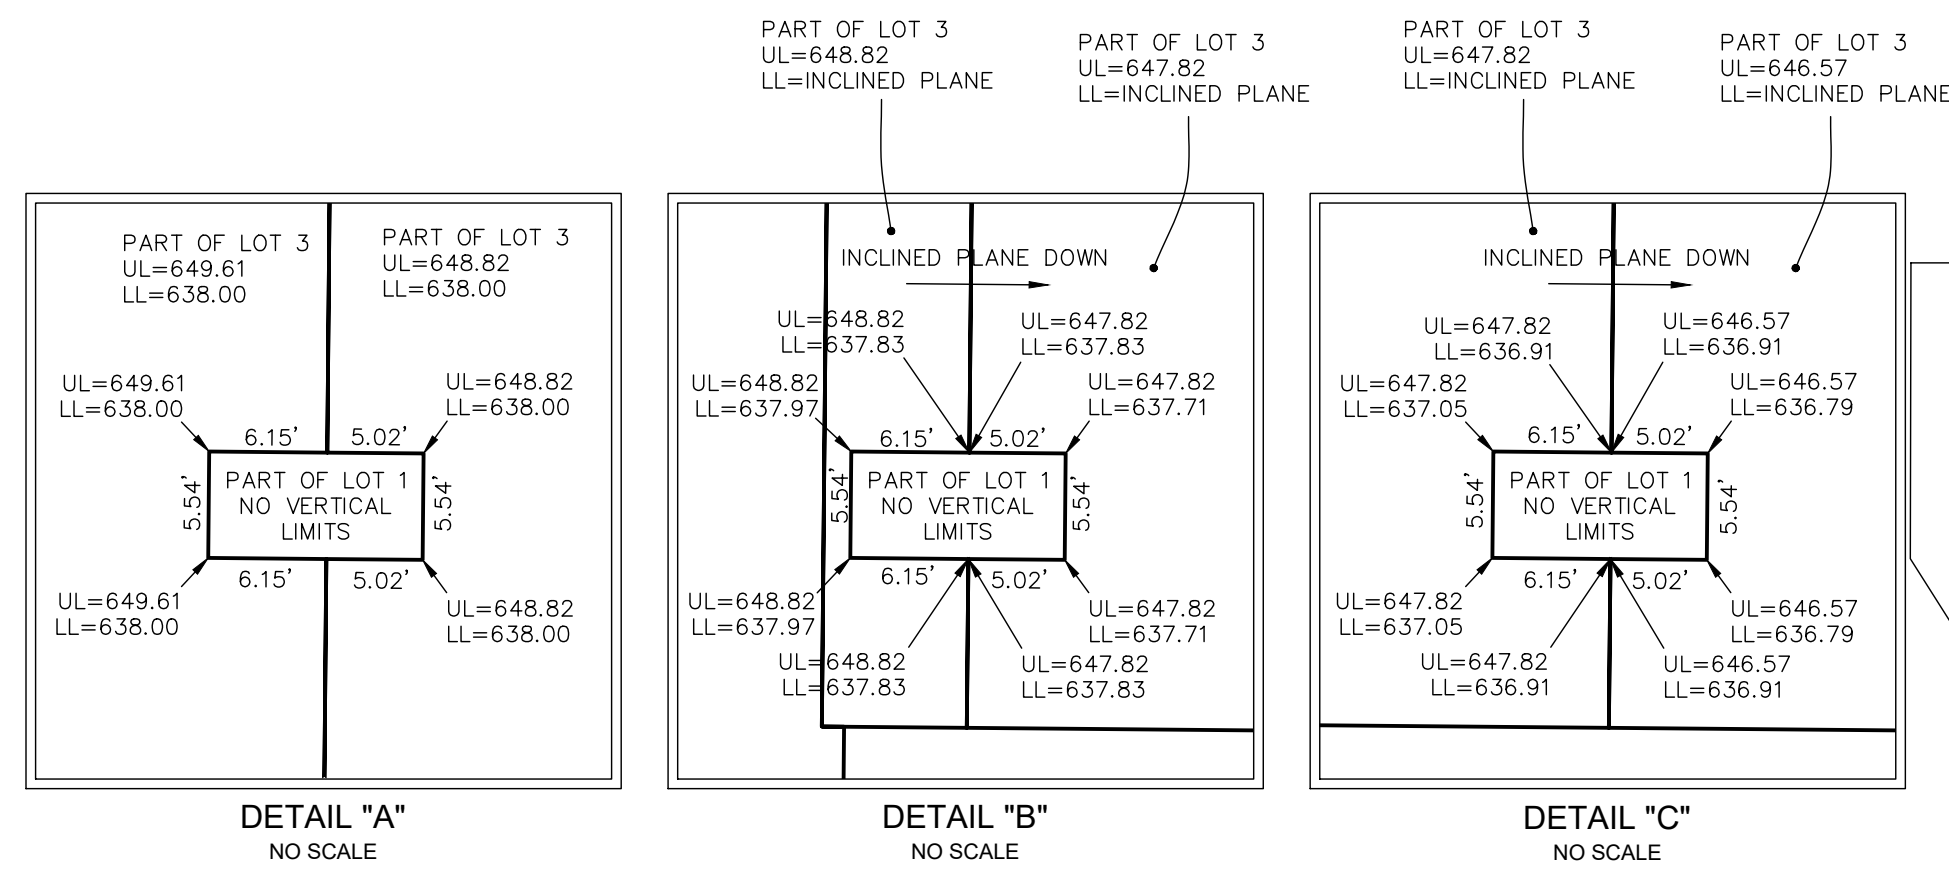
PART OF LOT 3
UL=649.61
LL=638.00

PART OF LOT 3
UL=648.82
LL=638.00

UL=649.61
LL=638.00

UL=648.82
LL=638.00

6.15'
5.02'
5.54'
PART OF LOT 1
NO VERTICAL
LIMITS
5.54'
6.15'
5.02'

UL=649.61
LL=638.00

UL=648.82
LL=638.00

DETAIL "A"
NO SCALE

PART OF LOT 3
UL=648.82
LL=INCLINED PLANE

PART OF LOT 3
UL=647.82
LL=INCLINED PLANE

INCLINED PLANE DOWN

UL=648.82
LL=637.83

UL=647.82
LL=637.83

UL=648.82
LL=637.97

UL=647.82
LL=637.71

6.15'
5.02'
5.54'
PART OF LOT 1
NO VERTICAL
LIMITS
5.54'
6.15'
5.02'

UL=648.82
LL=637.97

UL=647.82
LL=637.71

UL=648.82
LL=637.83

UL=647.82
LL=637.83

DETAIL "B"
NO SCALE

PART OF LOT 3
UL=647.82
LL=INCLINED PLANE

PART OF LOT 3
UL=646.57
LL=INCLINED PLANE

INCLINED PLANE DOWN

UL=647.82
LL=636.91

UL=646.57
LL=636.91

UL=647.82
LL=637.05

UL=646.57
LL=636.79

6.15'
5.02'
5.54'
PART OF LOT 1
NO VERTICAL
LIMITS
5.54'
6.15'
5.02'

UL=647.82
LL=637.05

UL=646.57
LL=636.79

UL=647.82
LL=636.91

UL=646.57
LL=636.91

DETAIL "C"
NO SCALE